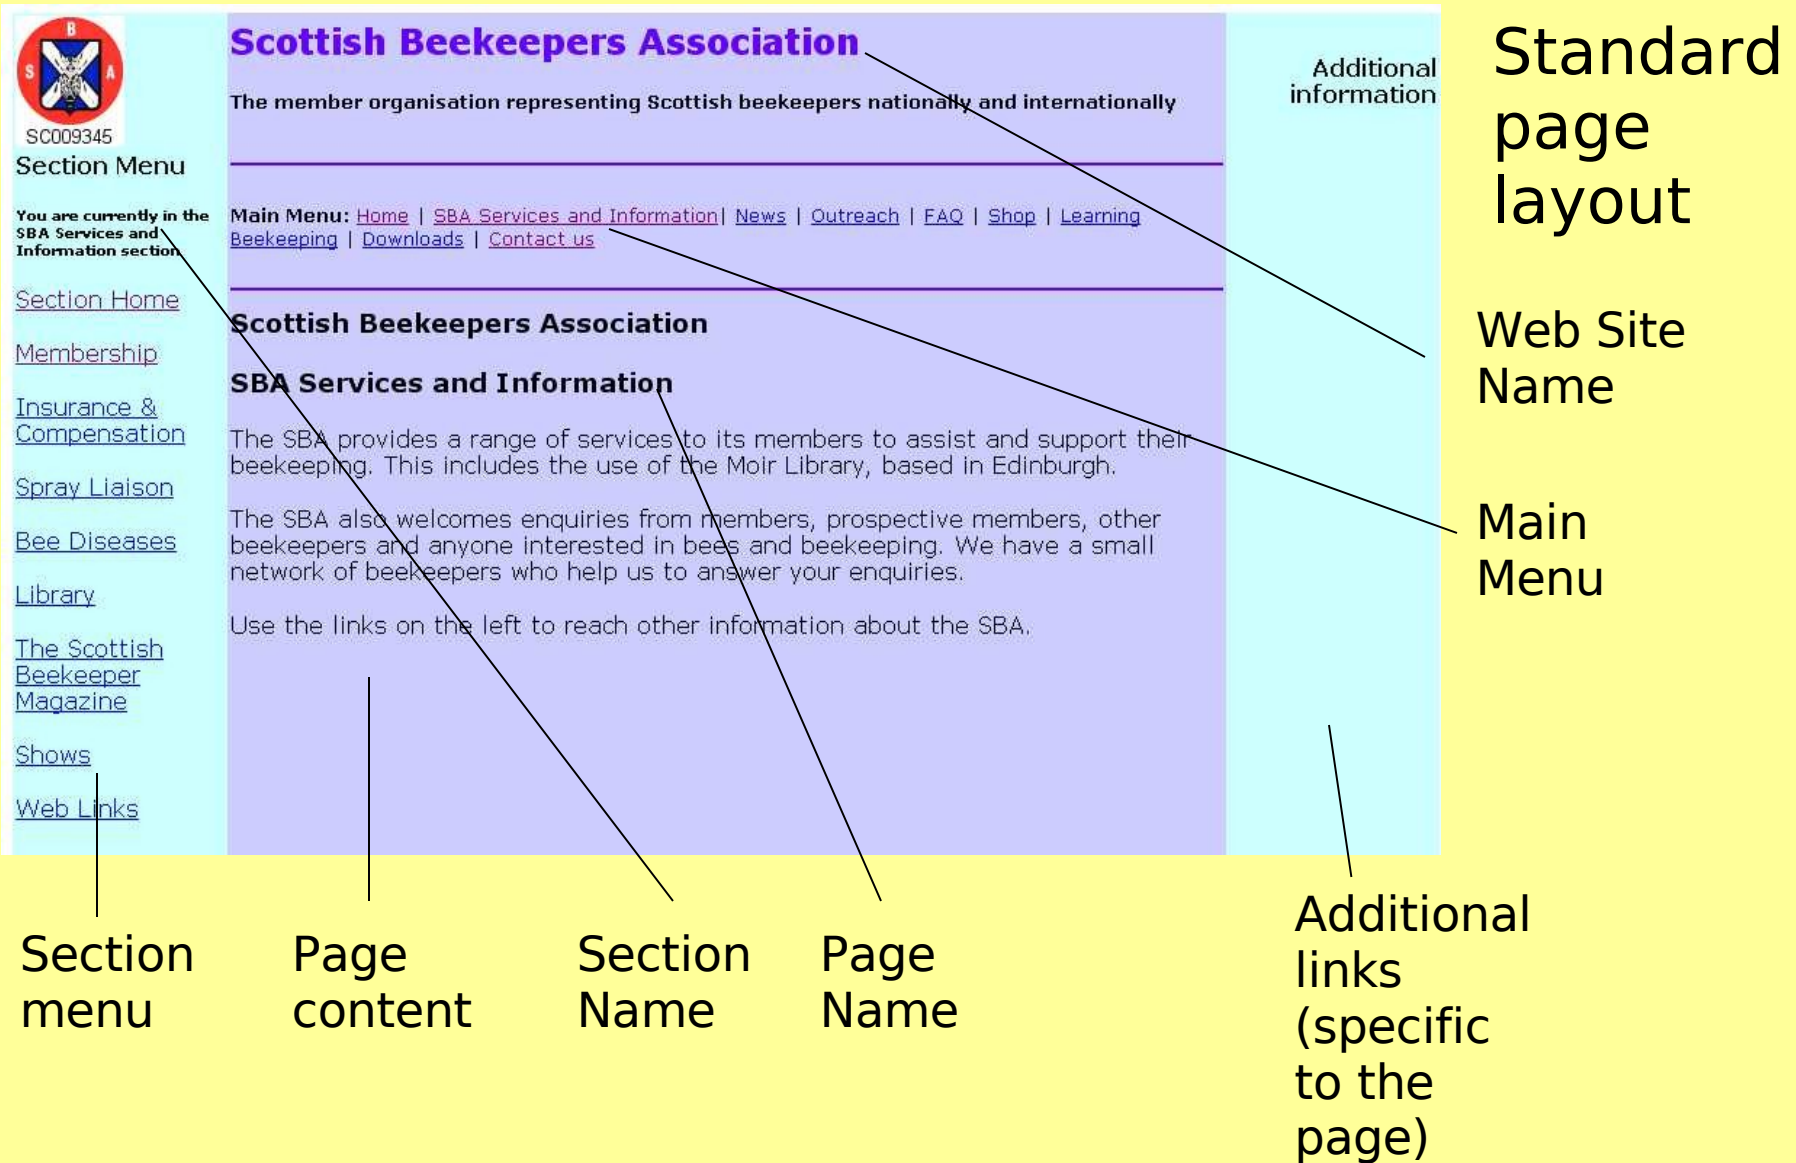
B S A

SC009345

Section Menu

You are currently in the SBA Services and Information section

Section Home

Membership

Insurance & Compensation

Spray Liaison

Bee Diseases

Library

The Scottish Beekeeper Magazine

Shows

Web Links

Scottish Beekeepers Association

The member organisation representing Scottish beekeepers nationally and internationally

Main Menu: Home | SBA Services and Information | News | Outreach | FAQ | Shop | Learning Beekeeping | Downloads | Contact us

Scottish Beekeepers Association

SBA Services and Information

The SBA provides a range of services to its members to assist and support their beekeeping. This includes the use of the Moir Library, based in Edinburgh.

The SBA also welcomes enquiries from members, prospective members, other beekeepers and anyone interested in bees and beekeeping. We have a small network of beekeepers who help us to answer your enquiries.

Use the links on the left to reach other information about the SBA.

Additional information

Standard page layout

Web Site Name

Main Menu

Section menu

Page content

Section Name

Page Name

Additional links (specific to the page)